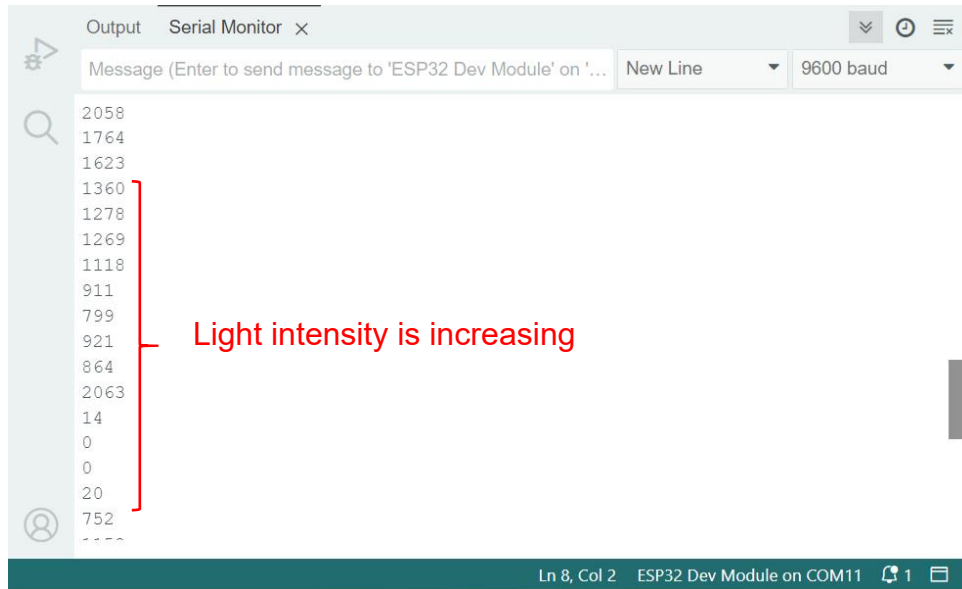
Output Serial Monitor ×

Message (Enter to send message to 'ESP32 Dev Module' on '...

New Line

9600 baud

2058
1764
1623
1360
1278
1269
1118
911
799
921
864
2063
14
0
0
20
752
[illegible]

Light intensity is increasing

Ln 8, Col 2 ESP32 Dev Module on COM11 1